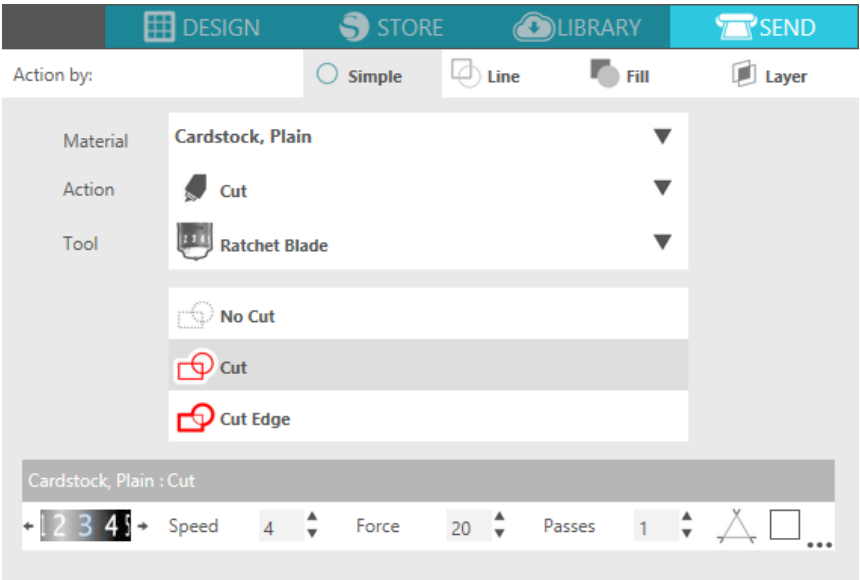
DESIGN STORE LIBRARY SEND

Action by: Simple Line Fill Layer

Material Cardstock, Plain

Action Cut

Tool Ratchet Blade

No Cut

Cut

Cut Edge

Cardstock, Plain : Cut

1 2 3 4 5 Speed 4 Force 20 Passes 1